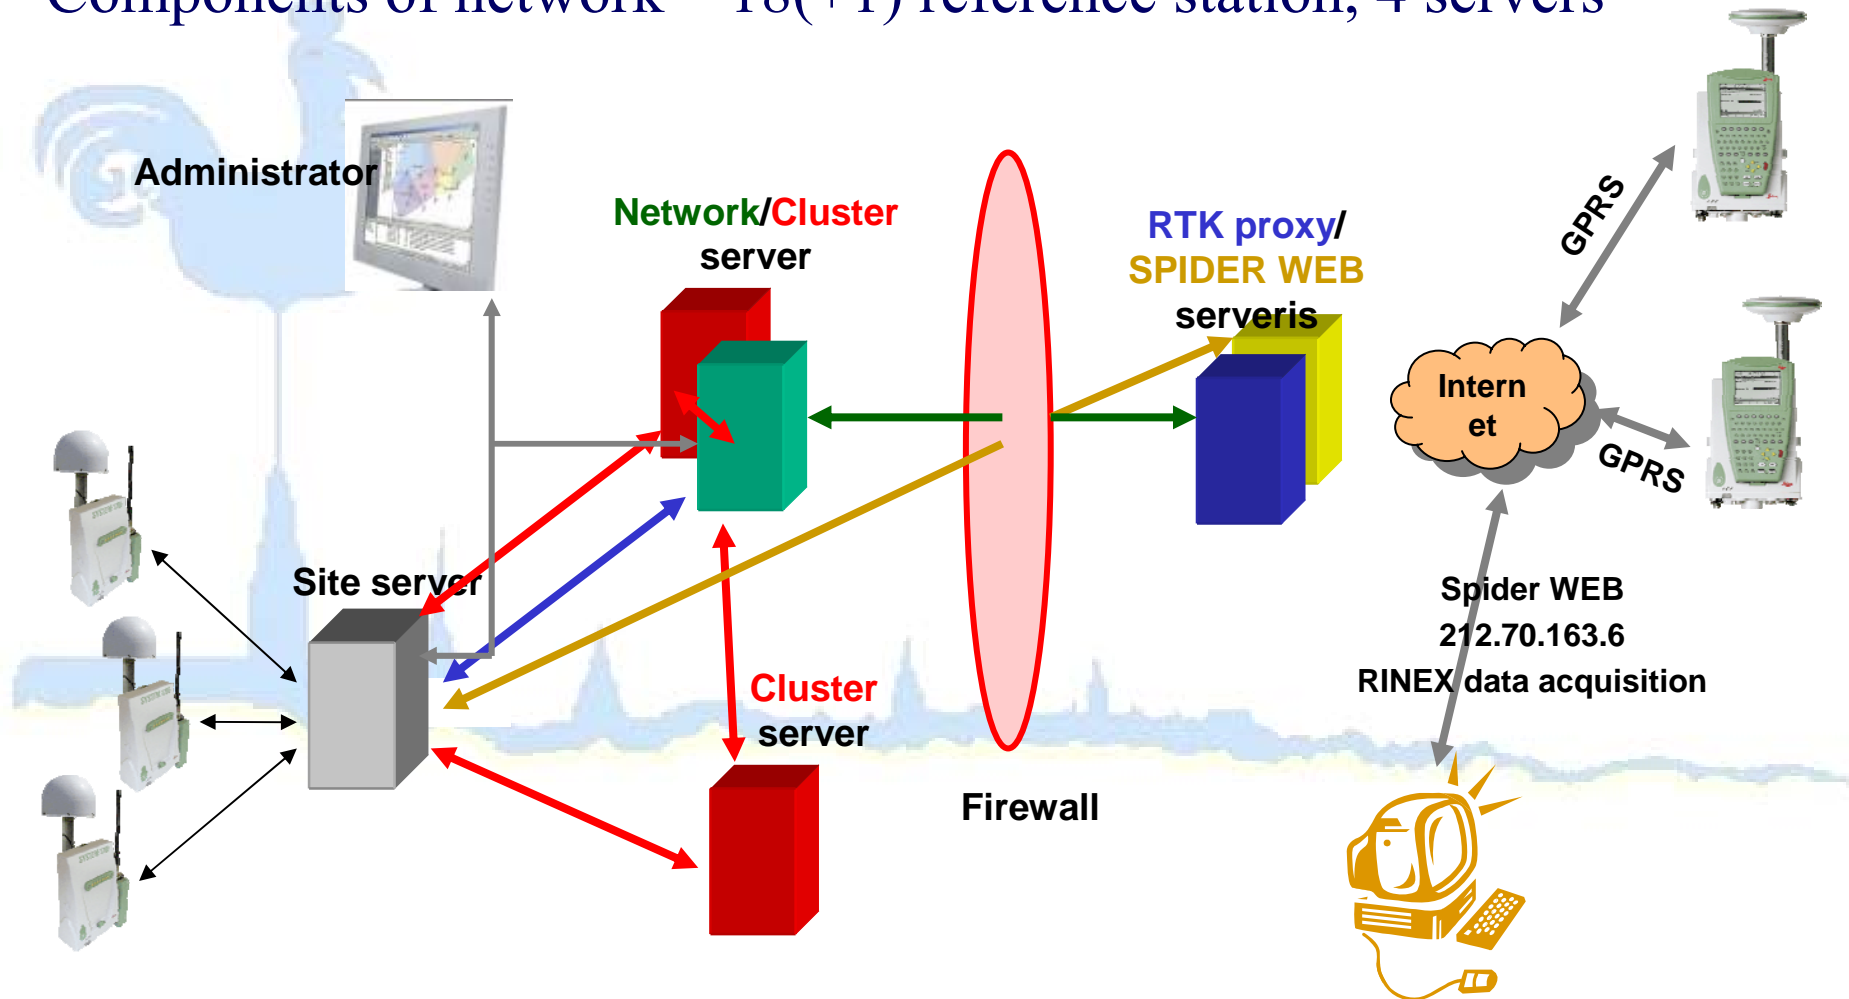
Components of network – 18(+1) reference station, 4 servers

Administrator

Network/Cluster server

RTK proxy/ SPIDER WEB serveris

GPRS

Intern et

GPRS

Site server

Cluster server

Firewall

Spider WEB
212.70.163.6
RINEX data acquisition